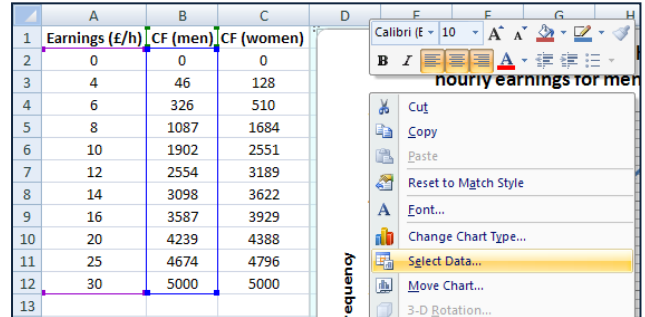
|  | A | B | C | D |
|---|---|---|---|---|
| 1 | Earnings (£/h) | CF (men) | CF (women) |  |
| 2 | 0 | 0 | 0 |  |
| 3 | 4 | 46 | 128 |  |
| 4 | 6 | 326 | 510 |  |
| 5 | 8 | 1087 | 1684 |  |
| 6 | 10 | 1902 | 2551 |  |
| 7 | 12 | 2554 | 3189 |  |
| 8 | 14 | 3098 | 3622 |  |
| 9 | 16 | 3587 | 3929 |  |
| 10 | 20 | 4239 | 4388 |  |
| 11 | 25 | 4674 | 4796 |  |
| 12 | 30 | 5000 | 5000 |  |
| 13 |  |  |  |  |

E F G H

Calibri (E 10 A A

B I A

hourly earnings for men

equency

Cut
Copy
Paste
Reset to Match Style
Font...
Change Chart Type...
Select Data...
Move Chart...
3-D Rotation...